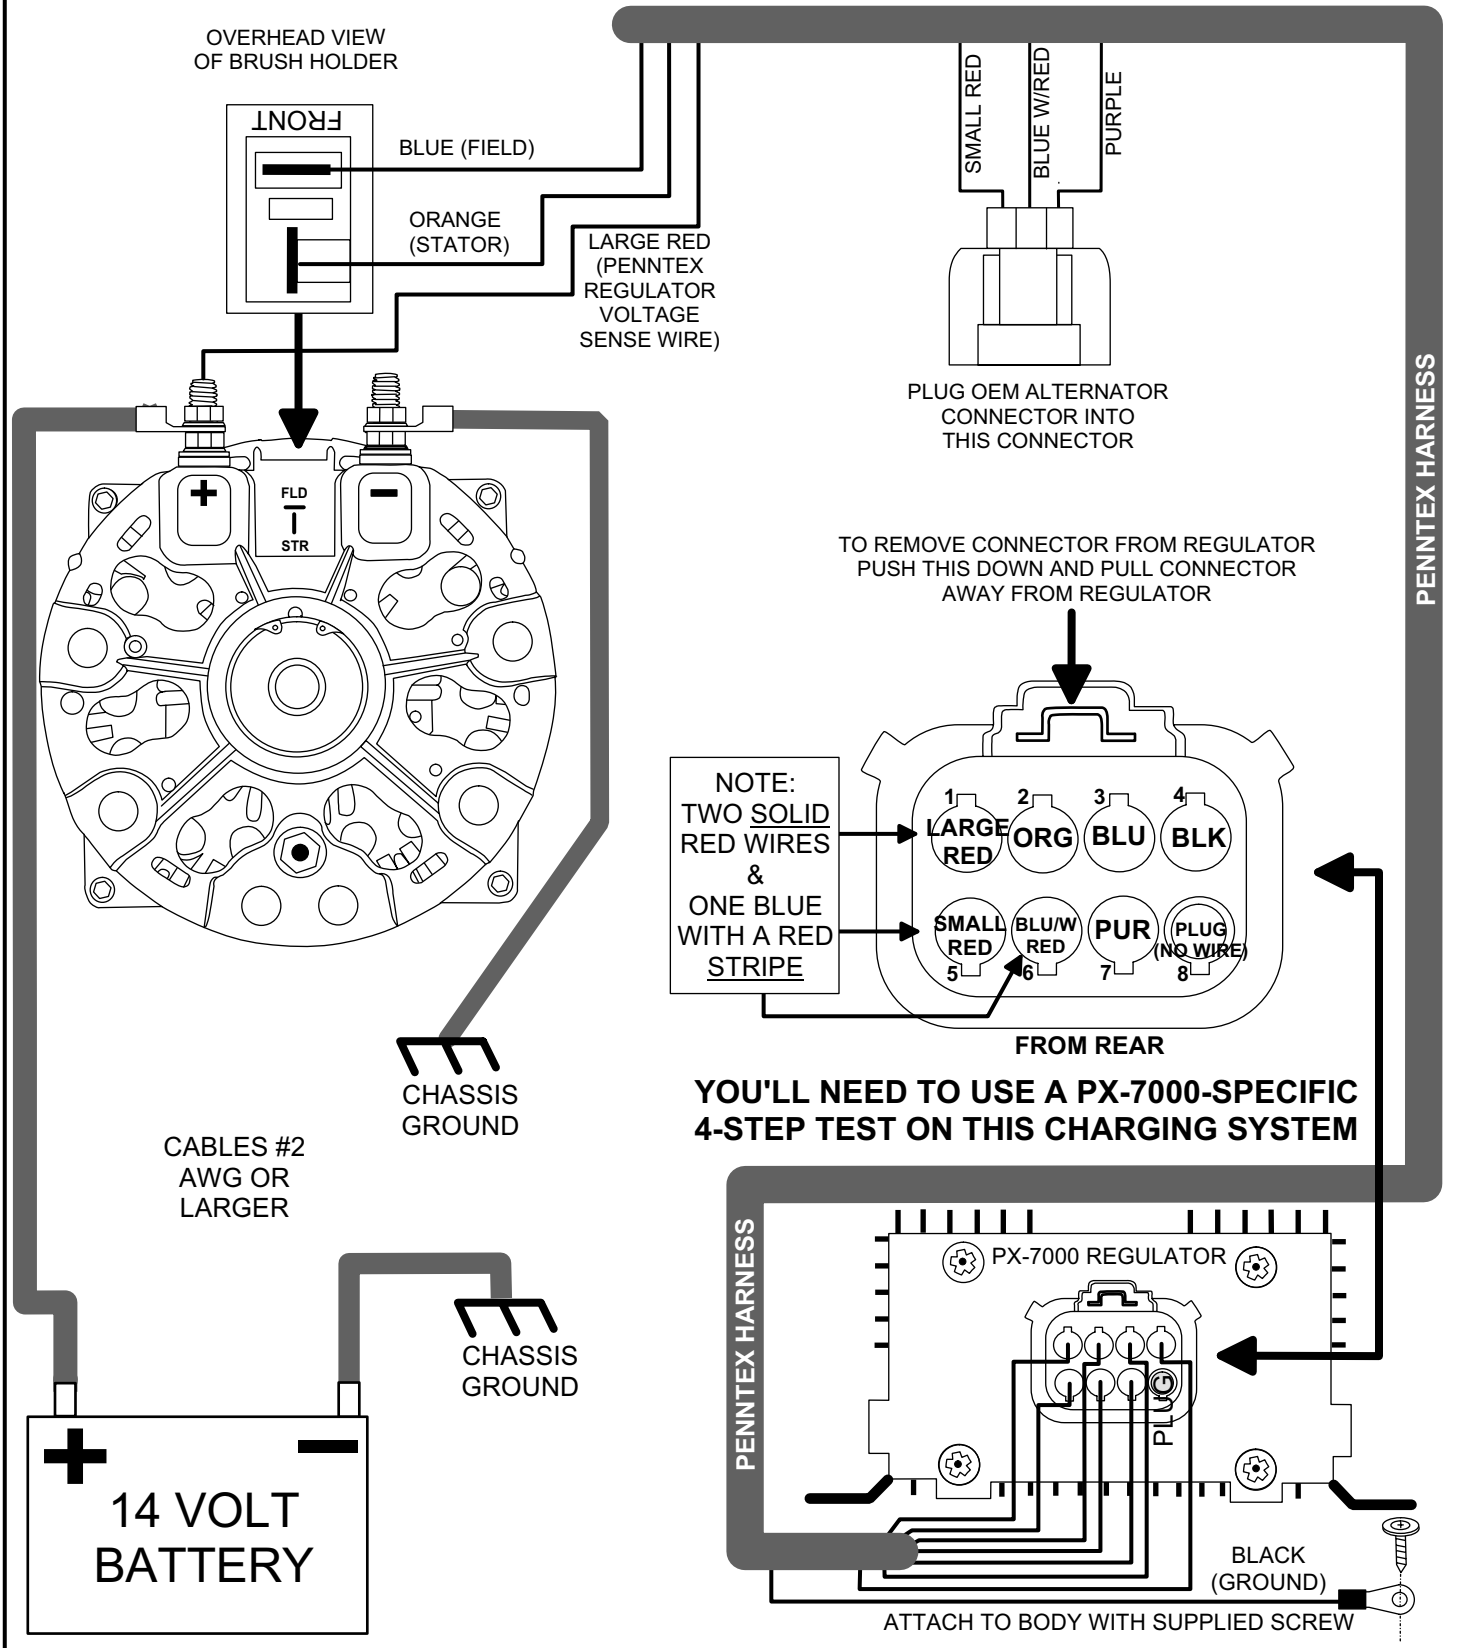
OVERHEAD VIEW OF BRUSH HOLDER

FRONT

BLUE (FIELD)

ORANGE (STATOR)

LARGE RED (PENNTEX REGULATOR VOLTAGE SENSE WIRE)

SMALL RED

BLUE W/RED

PURPLE

PLUG OEM ALTERNATOR CONNECTOR INTO THIS CONNECTOR

PENNTEX HARNESS

+

FLD

STR

−

TO REMOVE CONNECTOR FROM REGULATOR PUSH THIS DOWN AND PULL CONNECTOR AWAY FROM REGULATOR

NOTE: TWO SOLID RED WIRES & ONE BLUE WITH A RED STRIPE

1 LARGE RED

2 ORG

3 BLU

4 BLK

SMALL RED 5

BLU/W RED 6

PUR 7

PLUG (NO WIRE) 8

FROM REAR

CHASSIS GROUND

YOU'LL NEED TO USE A PX-7000-SPECIFIC 4-STEP TEST ON THIS CHARGING SYSTEM

CABLES #2 AWG OR LARGER

PENNTEX HARNESS

PX-7000 REGULATOR

PLUG

CHASSIS GROUND

+

−

14 VOLT BATTERY

BLACK (GROUND)

ATTACH TO BODY WITH SUPPLIED SCREW